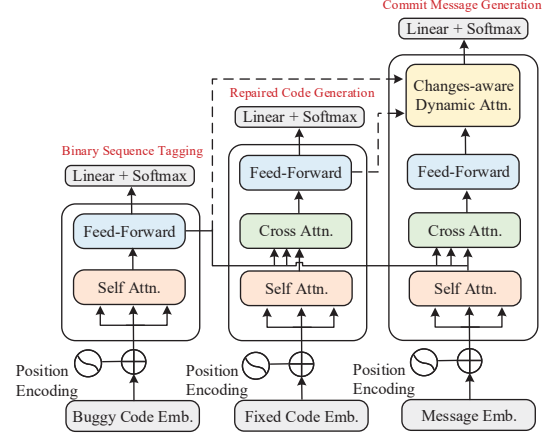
Commit Message Generation

Linear + Softmax

Repaired Code Generation

Changes-aware Dynamic Attn.

Linear + Softmax

Binary Sequence Tagging

Feed-Forward

Feed-Forward

Linear + Softmax

Feed-Forward

Cross Attn.

Cross Attn.

Self Attn.

Self Attn.

Self Attn.

Position Encoding

Position Encoding

Position Encoding

Buggy Code Emb.

Fixed Code Emb.

Message Emb.